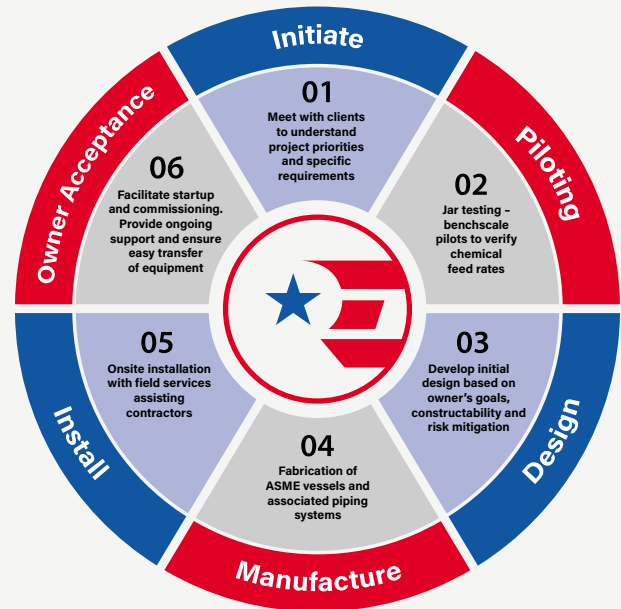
Initiate

01
Meet with clients to understand project priorities and specific requirements

Piloting

02
Jar testing – benchscale pilots to verify chemical feed rates

Design

03
Develop initial design based on owner's goals, constructability and risk mitigation

Manufacture

04
Fabrication of ASME vessels and associated piping systems

Install

05
Onsite installation with field services assisting contractors

Owner Acceptance

06
Facilitate startup and commissioning. Provide ongoing support and ensure easy transfer of equipment